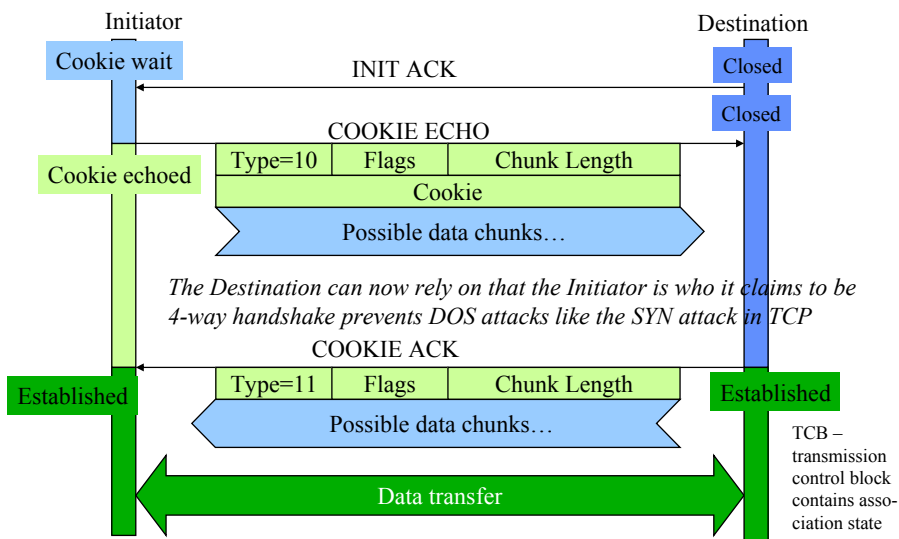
Initiator

Destination

Cookie wait

INIT ACK

Closed

Closed

COOKIE ECHO

Cookie echoed

| Type=10 | Flags | Chunk Length |
|---|---|---|
| Cookie | | |

Possible data chunks…

*The Destination can now rely on that the Initiator is who it claims to be*
*4-way handshake prevents DOS attacks like the SYN attack in TCP*

COOKIE ACK

Established

| Type=11 | Flags | Chunk Length |
|---|---|---|

Established

Possible data chunks…

TCB – transmission control block contains association state

Data transfer